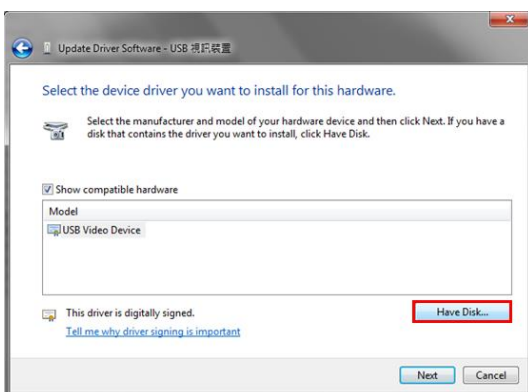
Update Driver Software - USB 視訊裝置

Select the device driver you want to install for this hardware.

Select the manufacturer and model of your hardware device and then click Next. If you have a disk that contains the driver you want to install, click Have Disk.

Show compatible hardware

Model

USB Video Device

This driver is digitally signed.

Tell me why driver signing is important

Have Disk...

Next

Cancel